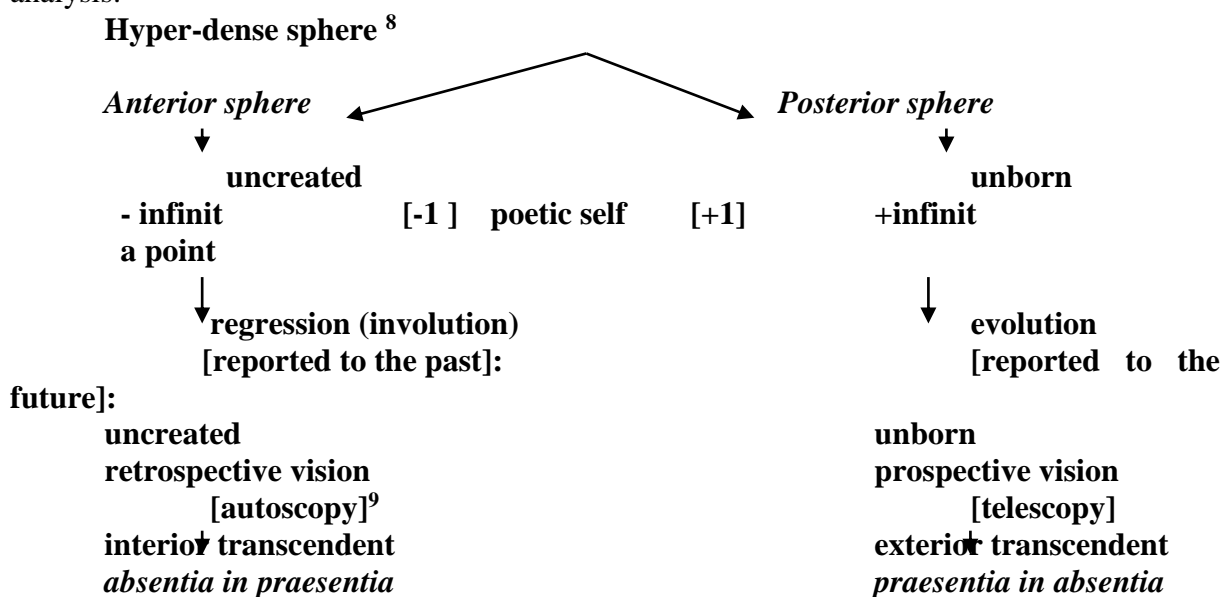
analysis:

Hyper-dense sphere $^{8}$

*Anterior sphere*

uncreated

- infinit [-1 ] poetic self [+1] +infinit

a point

regression (involution)

[reported to the past]:

uncreated

retrospective vision

[autoscopy]$^{9}$

interior transcendent

*absentia in praesentia*

*Posterior sphere*

unborn

evolution

[reported to the future]:

unborn

prospective vision

[telescopy]

exterior transcendent

*praesentia in absentia*